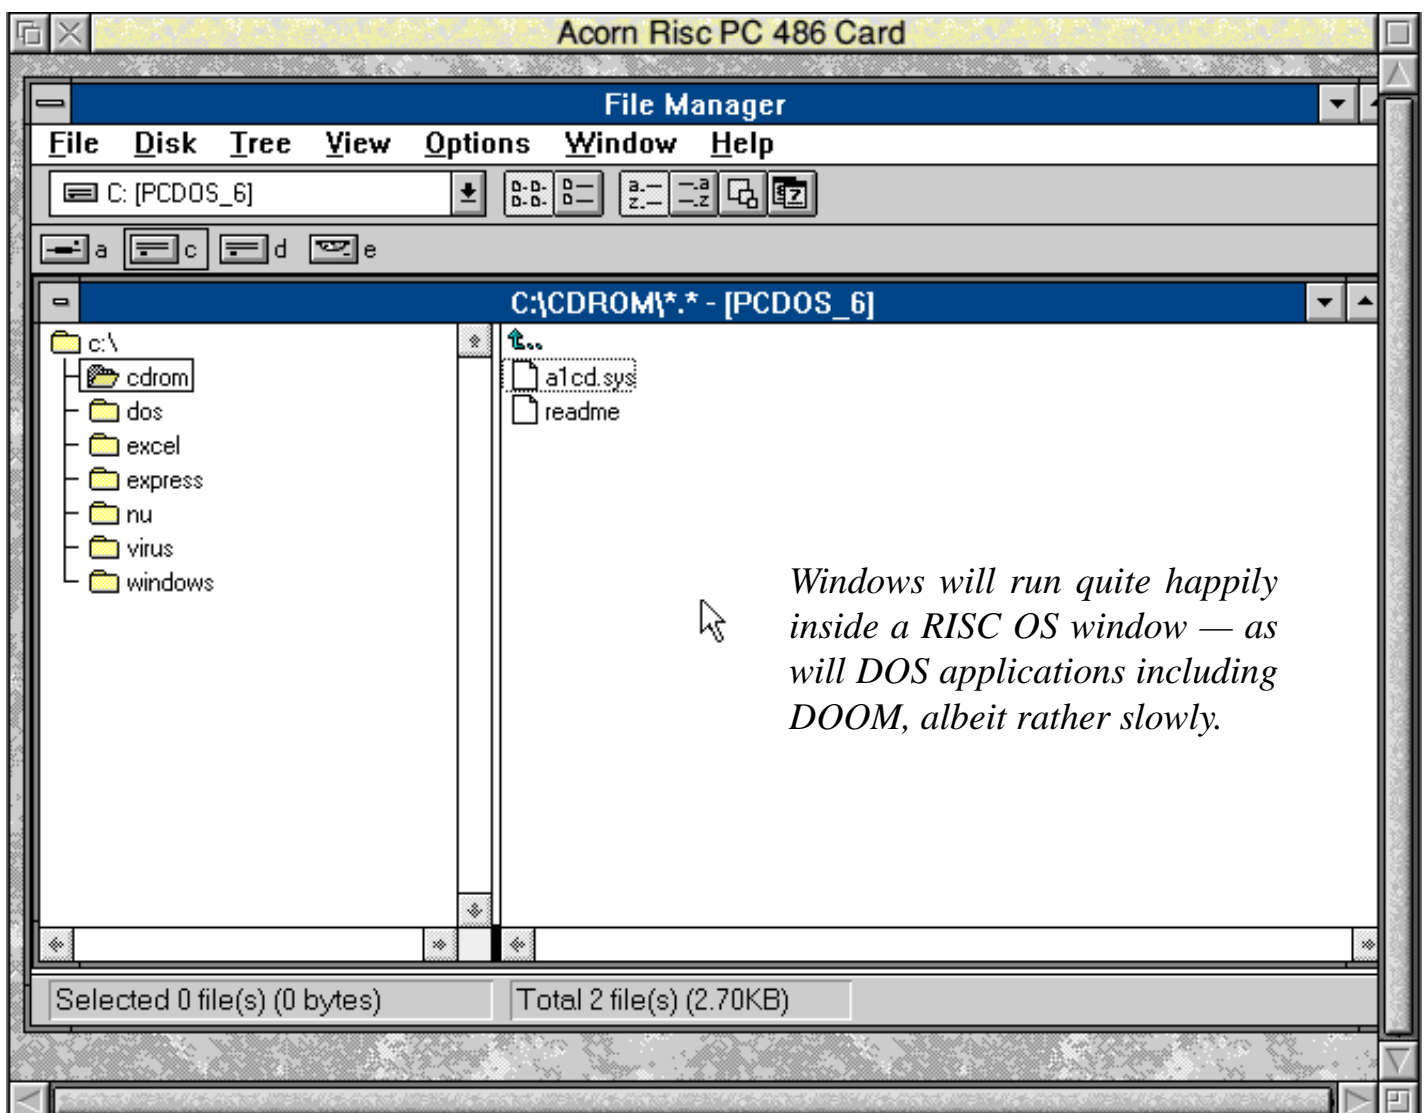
Acorn Risc PC 486 Card

File Manager

File Disk Tree View Options Window Help

C: [PCDOS_6]

a c d e

C:\CDROM\*.* - [PCDOS_6]

c:\
cdrom
dos
excel
express
nu
virus
windows

..
a1cd.sys
readme

*Windows will run quite happily inside a RISC OS window — as will DOS applications including DOOM, albeit rather slowly.*

Selected 0 file(s) (0 bytes)

Total 2 file(s) (2.70KB)